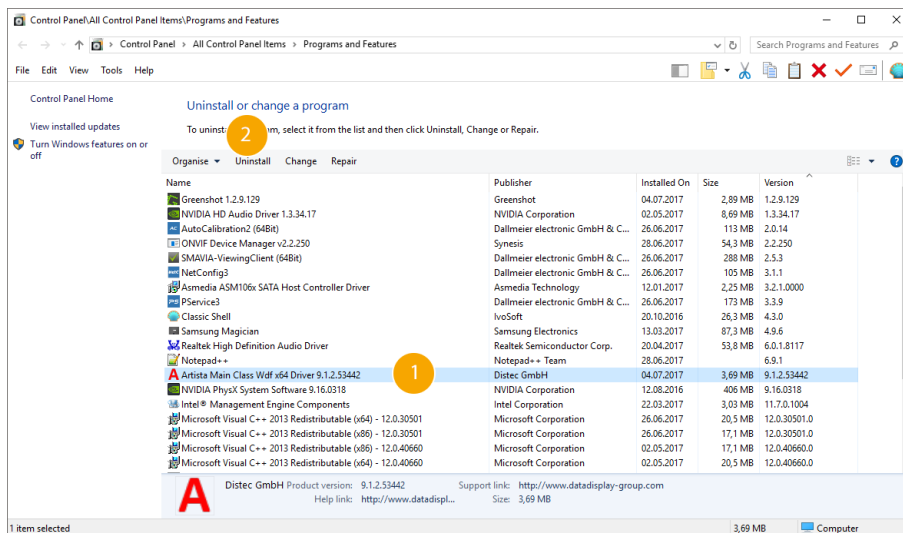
Control Panel\All Control Panel Items\Programs and Features

Control Panel > All Control Panel Items > Programs and Features

Search Programs and Features

File Edit View Tools Help

Control Panel Home

View installed updates

Turn Windows features on or off

Uninstall or change a program

To uninst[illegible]m, select it from the list and then click Uninstall, Change or Repair.

2

Organise Uninstall Change Repair

| Name | Publisher | Installed On | Size | Version |
|---|---|---|---|---|
| Greenshot 1.2.9.129 | Greenshot | 04.07.2017 | 2,89 MB | 1.2.9.129 |
| NVIDIA HD Audio Driver 1.3.34.17 | NVIDIA Corporation | 02.05.2017 | 8,69 MB | 1.3.34.17 |
| AutoCalibration2 (64Bit) | Dallmeier electronic GmbH & C... | 26.06.2017 | 113 MB | 2.0.14 |
| ONVIF Device Manager v2.2.250 | Synesis | 28.06.2017 | 54,3 MB | 2.2.250 |
| SMAVIA-ViewingClient (64Bit) | Dallmeier electronic GmbH & C... | 26.06.2017 | 288 MB | 2.5.3 |
| NetConfig3 | Dallmeier electronic GmbH & C... | 26.06.2017 | 105 MB | 3.1.1 |
| Asmedia ASM106x SATA Host Controller Driver | Asmedia Technology | 12.01.2017 | 2,25 MB | 3.2.1.0000 |
| PService3 | Dallmeier electronic GmbH & C... | 26.06.2017 | 173 MB | 3.3.9 |
| Classic Shell | IvoSoft | 20.10.2016 | 26,3 MB | 4.3.0 |
| Samsung Magician | Samsung Electronics | 13.03.2017 | 87,3 MB | 4.9.6 |
| Realtek High Definition Audio Driver | Realtek Semiconductor Corp. | 20.04.2017 | 53,8 MB | 6.0.1.8117 |
| Notepad++ | Notepad++ Team | 28.06.2017 | | 6.9.1 |
| Artista Main Class Wdf x64 Driver 9.1.2.53442 | Distec GmbH | 04.07.2017 | 3,69 MB | 9.1.2.53442 |
| NVIDIA PhysX System Software 9.16.0318 | NVIDIA Corporation | 12.08.2016 | 406 MB | 9.16.0318 |
| Intel® Management Engine Components | Intel Corporation | 22.03.2017 | 3,03 MB | 11.7.0.1004 |
| Microsoft Visual C++ 2013 Redistributable (x64) - 12.0.30501 | Microsoft Corporation | 26.06.2017 | 20,5 MB | 12.0.30501.0 |
| Microsoft Visual C++ 2013 Redistributable (x86) - 12.0.30501 | Microsoft Corporation | 26.06.2017 | 17,1 MB | 12.0.30501.0 |
| Microsoft Visual C++ 2013 Redistributable (x86) - 12.0.40660 | Microsoft Corporation | 02.05.2017 | 17,1 MB | 12.0.40660.0 |
| Microsoft Visual C++ 2013 Redistributable (x64) - 12.0.40660 | Microsoft Corporation | 02.05.2017 | 20,5 MB | 12.0.40660.0 |

1

Distec GmbH Product version: 9.1.2.53442 Support link: http://www.datadisplay-group.com
Help link: http://www.datadispl... Size: 3,69 MB

1 item selected 3,69 MB Computer